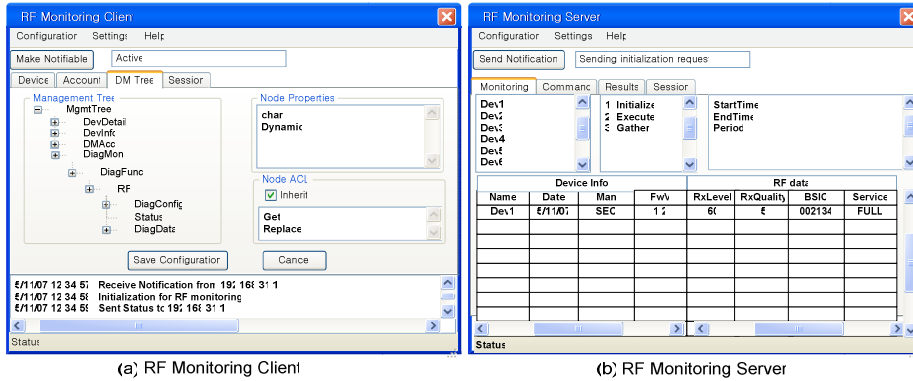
RF Monitoring Client

Configuratior Settings Help

Make Notifiable

Active

Device Account DM Tree Session

Management Tree

MgmtTree

DevDetail

DevInfo

DMAcc

DiagMon

DiagFunc

RF

DiagConfig

Status

DiagData

Node Properties

char

Dynamic

Node ACL

Inherit

Get

Replace

Save Configuration

Cance

8/11/07 12 34 57 Receive Notification from 192.168.31.1

8/11/07 12 34 58 Initialization for RF monitoring

8/11/07 12 34 59 Sent Status to 192.168.31.1

Status

(a) RF Monitoring Client

RF Monitoring Server

Configuratior Settings Help

Send Notification

Sending initialization reques

Monitoring Commanc Results Session

Dev1

Dev2

Dev3

Dev4

Dev5

Dev6

1 Initialize

2 Execute

3 Gather

StartTime

EndTime

Period

| Device Info | | | | RF data | | | |
|---|---|---|---|---|---|---|---|
| Name | Date | Man | FwV | RxLevel | RxQuality | BSIC | Service |
| Dev1 | 8/11/07 | SEC | 1.2 | 60 | 8 | 002134 | FULL |

Status

(b) RF Monitoring Server